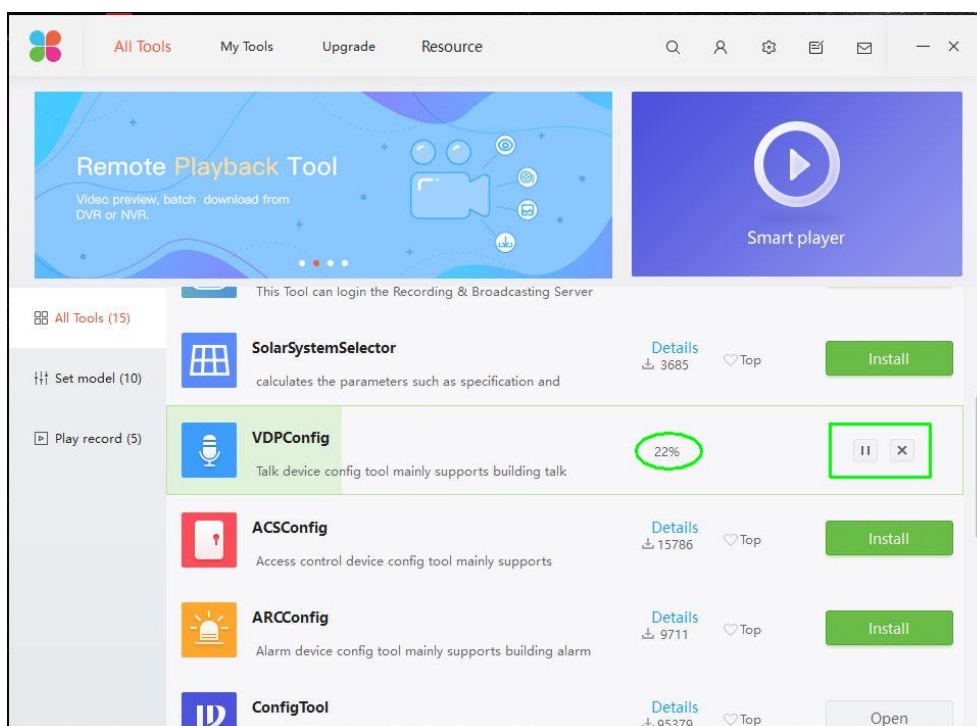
All Tools My Tools Upgrade Resource

Remote Playback Tool
Video preview, batch download from DVR or NVR.

Smart player

This Tool can login the Recording & Broadcasting Server

All Tools (15)

Set model (10)

Play record (5)

SolarSystemSelector
calculates the parameters such as specification and
Details
3685
Top
Install

VDPConfig
Talk device config tool mainly supports building talk
22%

ACSConfig
Access control device config tool mainly supports
Details
15786
Top
Install

ARCConfig
Alarm device config tool mainly supports building alarm
Details
9711
Top
Install

ConfigTool
Details
95379
Top
Open